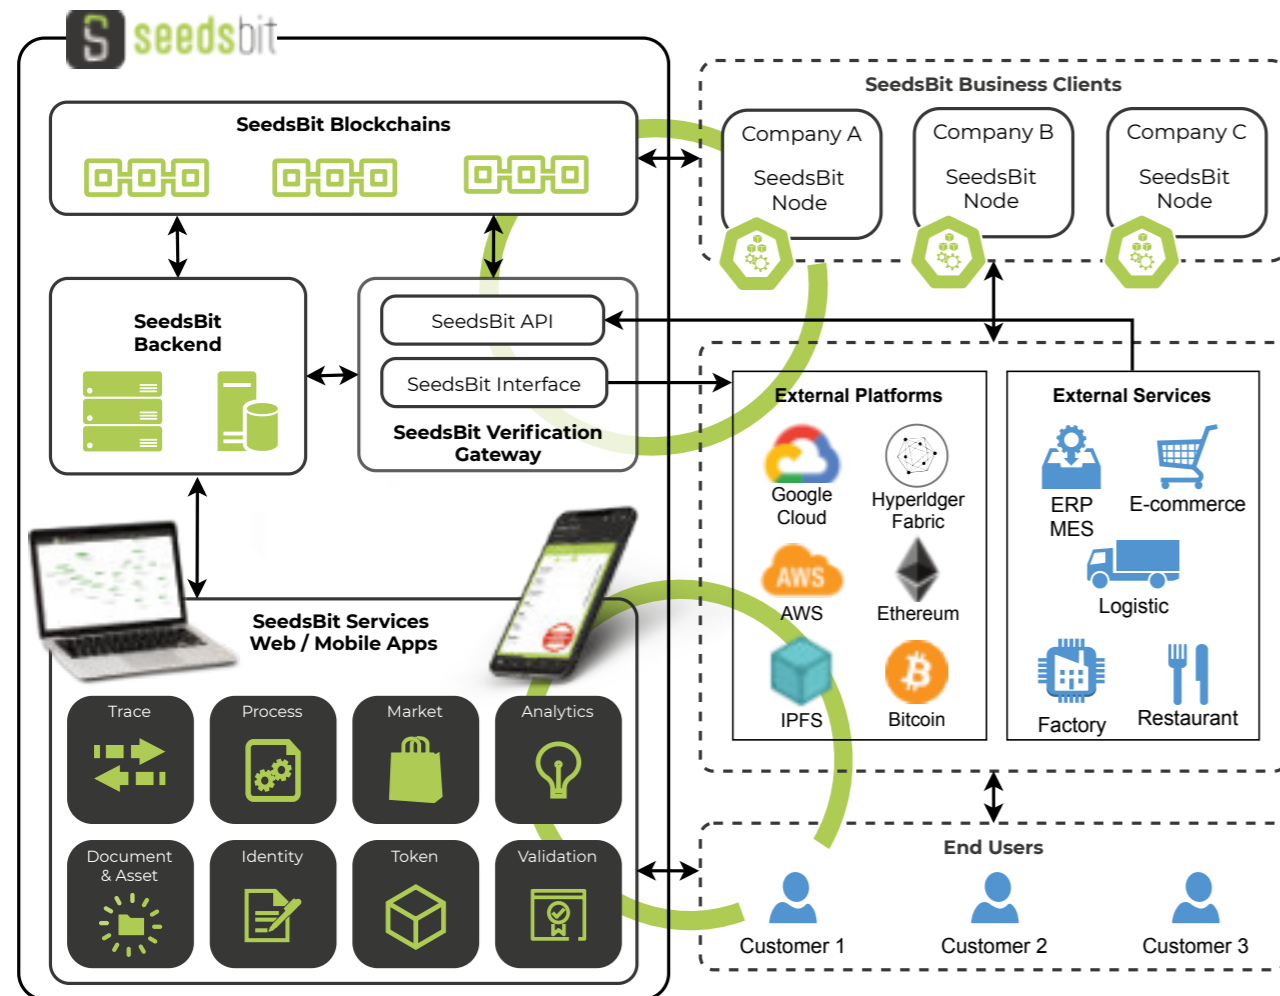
seedsbit

SeedsBit Blockchains

SeedsBit Backend

SeedsBit API

SeedsBit Interface

SeedsBit Verification Gateway

SeedsBit Services Web / Mobile Apps

Trace

Process

Market

Analytics

Document & Asset

Identity

Token

Validation

SeedsBit Business Clients

Company A
SeedsBit Node

Company B
SeedsBit Node

Company C
SeedsBit Node

External Platforms

Google Cloud

Hyperldger Fabric

AWS

AWS

Ethereum

IPFS

Bitcoin

External Services

ERP MES

E-commerce

Logistic

Factory

Restaurant

End Users

Customer 1

Customer 2

Customer 3